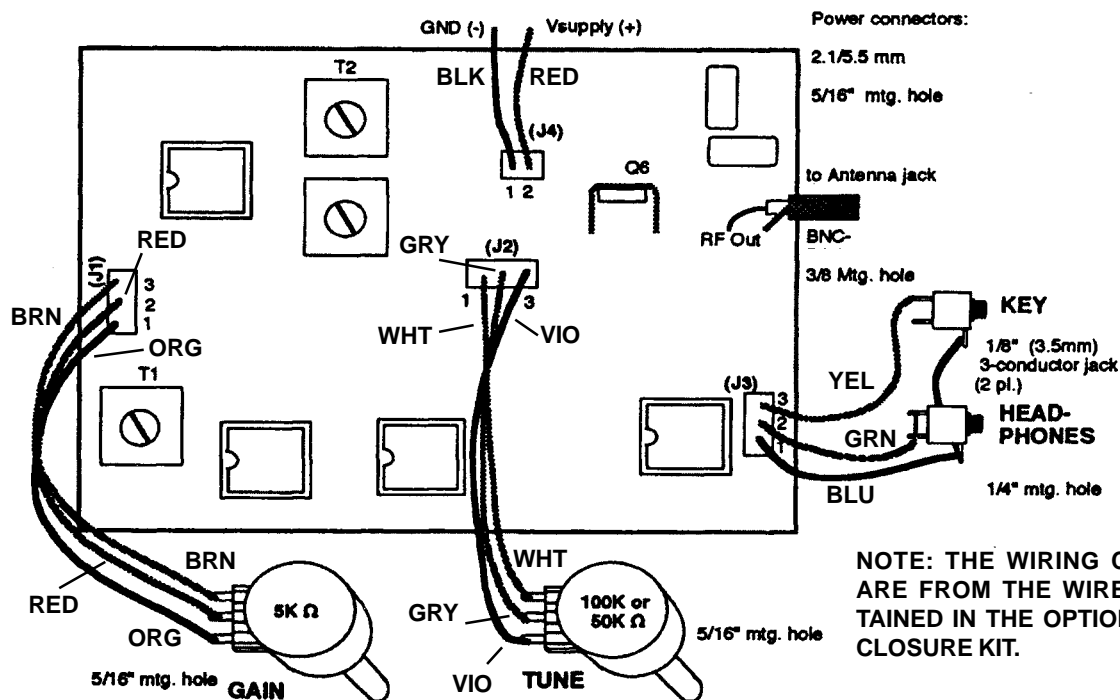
GND (-)
Vsupply (+)
Power connectors:
2.1/5.5 mm
5/16" mtg. hole
T2
BLK
RED
(J4)
1 2
Q6
to Antenna jack
RF Out
BNC-
3/8 Mtg. hole
RED
GRY
(J2)
(J1)
3
2
1
1
3
BRN
WHT
VIO
ORG
KEY
1/8" (3.5mm) 3-conductor jack (2 pl.)
T1
(J3)
YEL
3
2
1
GRN
HEAD-PHONES
BLU
1/4" mtg. hole
BRN
WHT
NOTE: THE WIRING C ARE FROM THE WIRE TAINED IN THE OPTION CLOSURE KIT.
RED
5K Ω
GRY
100K or 50K Ω
ORG
5/16" mtg. hole
5/16" mtg. hole
GAIN
VIO
TUNE